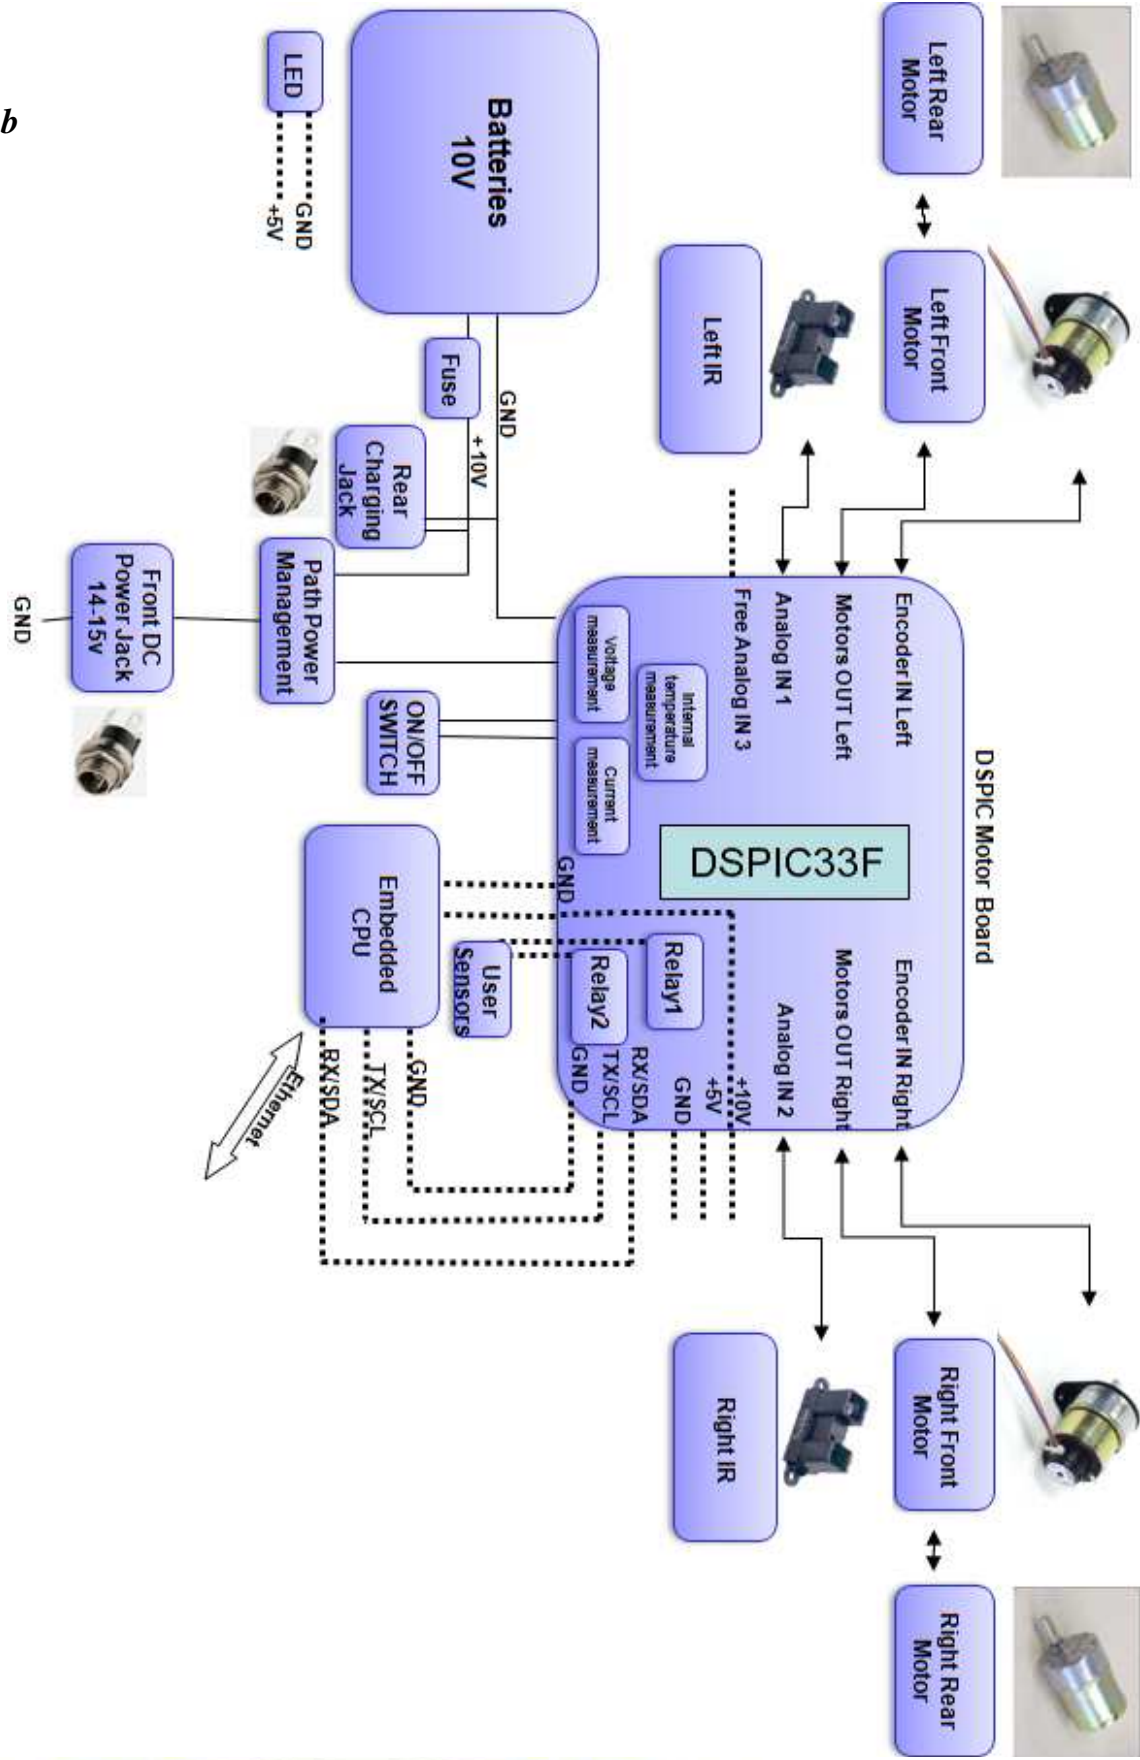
b

Left Rear Motor

Left Front Motor

Left IR

Batteries 10V

LED

GND

+5V

GND

Fuse

+ 10V

Rear Charging Jack

Path Power Management

Front DC Power Jack 14-15v

GND

DSPIC Motor Board

Encoder IN Left

Motors OUT Left

Analog IN 1

Free Analog IN 3

Internal temperature measurement

Voltage measurement

Current measurement

ON/OFF SWITCH

DSPIC33F

GND

Relay1

Relay2

User Sensors

Embedded CPU

Encoder IN Right

Motors OUT Right

Analog IN 2

+10V

+5V

GND

RX/SDA

TX/SCL

GND

GND

TX/SCL

RX/SDA

Ethernet

Right IR

Right Front Motor

Right Rear Motor